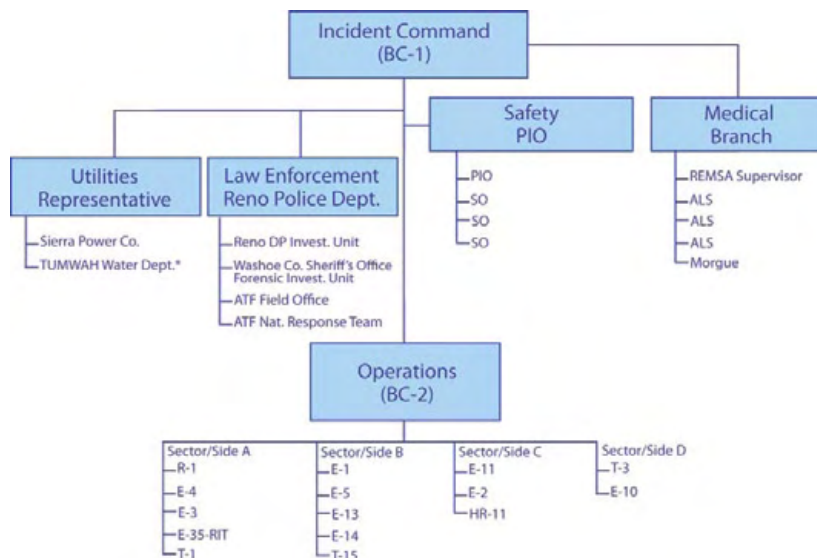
Incident Command
(BC-1)

Utilities Representative
Sierra Power Co.
TUMWAH Water Dept.*

Law Enforcement Reno Police Dept.
Reno DP Invest. Unit
Washoe Co. Sheriff's Office Forensic Invest. Unit
ATF Field Office
ATF Nat. Response Team

Safety PIO
PIO
SO
SO
SO

Medical Branch
REMSA Supervisor
ALS
ALS
ALS
Morgue

Operations
(BC-2)

Sector/Side A
R-1
E-4
E-3
E-35-RIT
T-1

Sector/Side B
E-1
E-5
E-13
E-14
T-15

Sector/Side C
E-11
E-2
HR-11

Sector/Side D
T-3
E-10